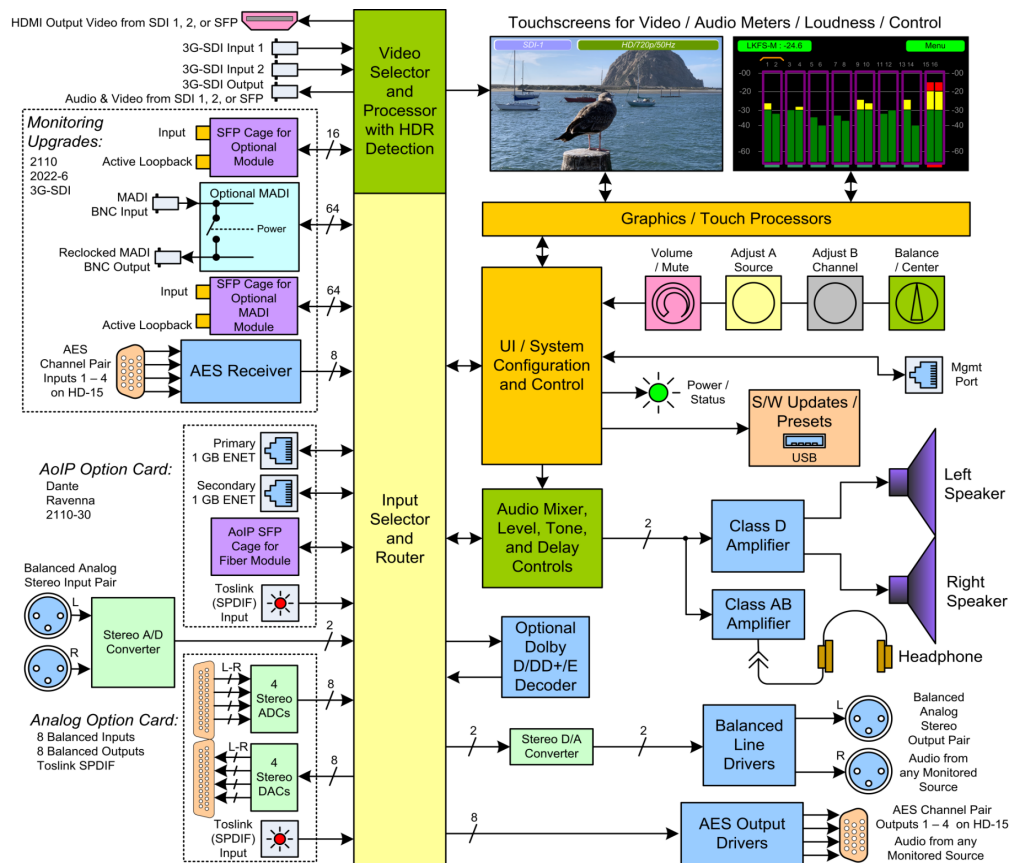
HDMI Output Video from SDI 1, 2, or SFP

3G-SDI Input 1
3G-SDI Input 2
3G-SDI Output
Audio & Video from SDI 1, 2, or SFP

Video Selector and Processor with HDR Detection

Touchscreens for Video / Audio Meters / Loudness / Control

SDI-1
HD/720p/50Hz

LKFS-M : -24.6
Menu
1 2 3 4 5 6 7 8 9 10 11 12 13 14 15 16
-00
-20
-30
-40
-60

Monitoring Upgrades:
2110
2022-6
3G-SDI

Input
Active Loopback
SFP Cage for Optional Module
16

MADI BNC Input
Optional MADI
Power
Reclocked MADI BNC Output
64

Input
Active Loopback
SFP Cage for Optional MADI Module
64

AES Channel Pair Inputs 1 – 4 on HD-15
AES Receiver
8

Graphics / Touch Processors

Volume / Mute
Adjust A Source
Adjust B Channel
Balance / Center

UI / System Configuration and Control

Mgmt Port

Power / Status

S/W Updates / Presets
USB

AoIP Option Card:
Dante
Ravenna
2110-30

Primary 1 GB ENET
Secondary 1 GB ENET
AoIP SFP Cage for Fiber Module
Toslink (SPDIF) Input

Input Selector and Router

Audio Mixer, Level, Tone, and Delay Controls
2

Class D Amplifier
Class AB Amplifier

Left Speaker
Right Speaker
Headphone

Balanced Analog Stereo Input Pair
L
R
Stereo A/D Converter
2

Optional Dolby D/DD+/E Decoder

L-R
4 Stereo ADCs
8

Analog Option Card:
8 Balanced Inputs
8 Balanced Outputs
Toslink SPDIF

L-R
4 Stereo DACs
8

Toslink (SPDIF) Input

2
Stereo D/A Converter
2

Balanced Line Drivers
L
R
Balanced Analog Stereo Output Pair
Audio from any Monitored Source

8
AES Output Drivers
AES Channel Pair Outputs 1 – 4 on HD-15
Audio from any Monitored Source